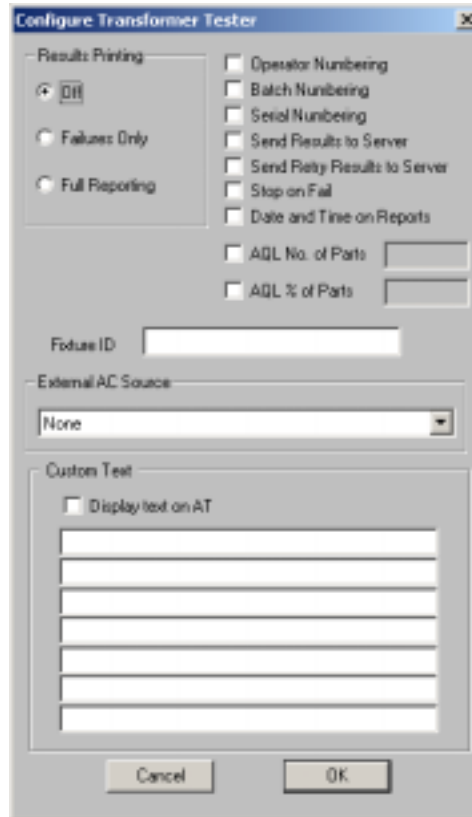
Configure Transformer Tester

×

Results Printing

Off

Failures Only

Full Reporting

Operator Numbering

Batch Numbering

Serial Numbering

Send Results to Server

Send Retry Results to Server

Stop on Fail

Date and Time on Reports

AQL No. of Parts

AQL % of Parts

Fixture ID

External AC Source

None

Custom Text

Display text on AT

Cancel

OK